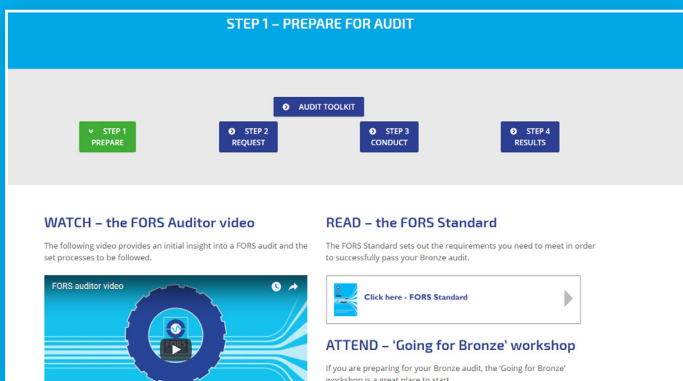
STEP 1 – PREPARE FOR AUDIT

AUDIT TOOLKIT

STEP 1 PREPARE

STEP 2 REQUEST

STEP 3 CONDUCT

STEP 4 RESULTS

WATCH – the FORS Auditor video

The following video provides an initial insight into a FORS audit and the set processes to be followed.

FORS auditor video

READ – the FORS Standard

The FORS Standard sets out the requirements you need to meet in order to successfully pass your Bronze audit.

Click here - FORS Standard

ATTEND – 'Going for Bronze' workshop

If you are preparing for your Bronze audit, the 'Going for Bronze' workshop is a great place to start.